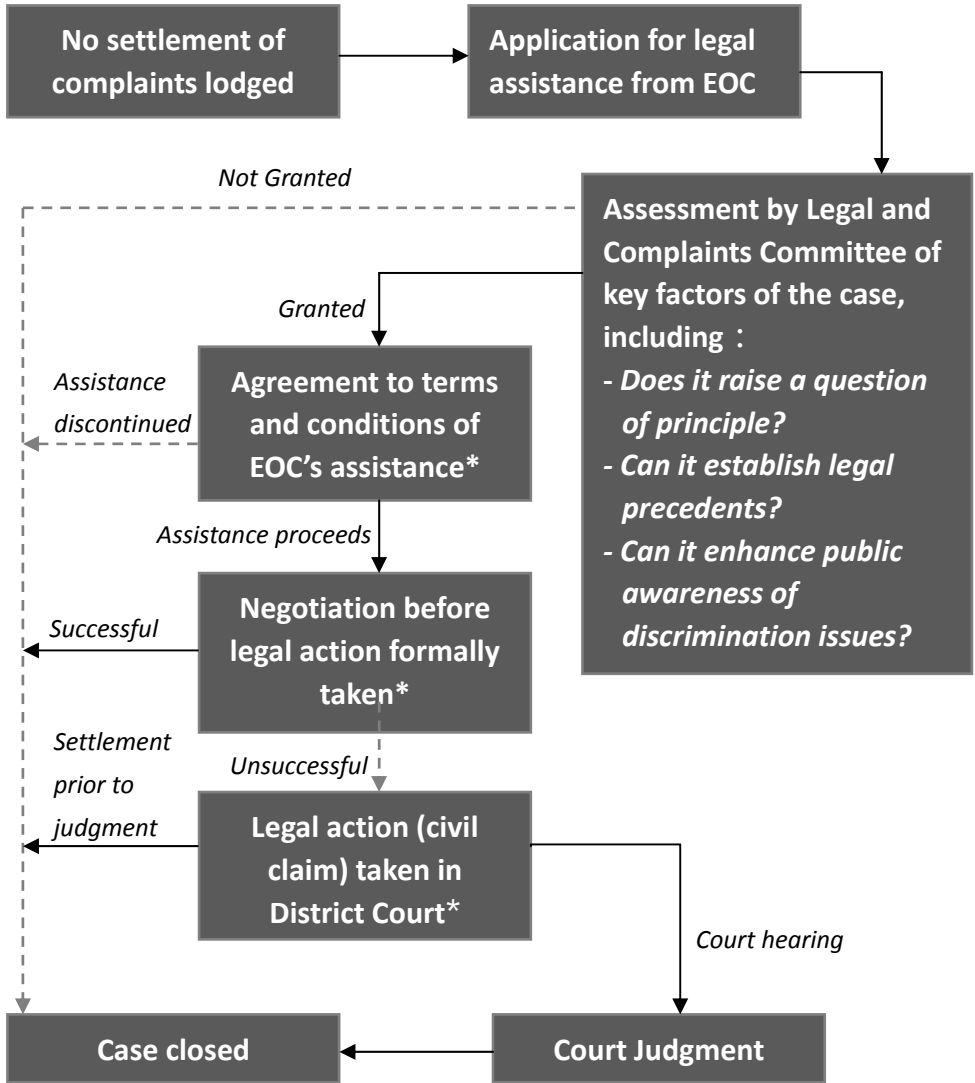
No settlement of complaints lodged

Application for legal assistance from EOC

Not Granted

Assessment by Legal and Complaints Committee of key factors of the case, including：
- Does it raise a question of principle?
- Can it establish legal precedents?
- Can it enhance public awareness of discrimination issues?

Granted

Assistance discontinued

Agreement to terms and conditions of EOC's assistance*

Assistance proceeds

Successful

Negotiation before legal action formally taken*

Unsuccessful

Settlement prior to judgment

Legal action (civil claim) taken in District Court*

Court hearing

Case closed

Court Judgment